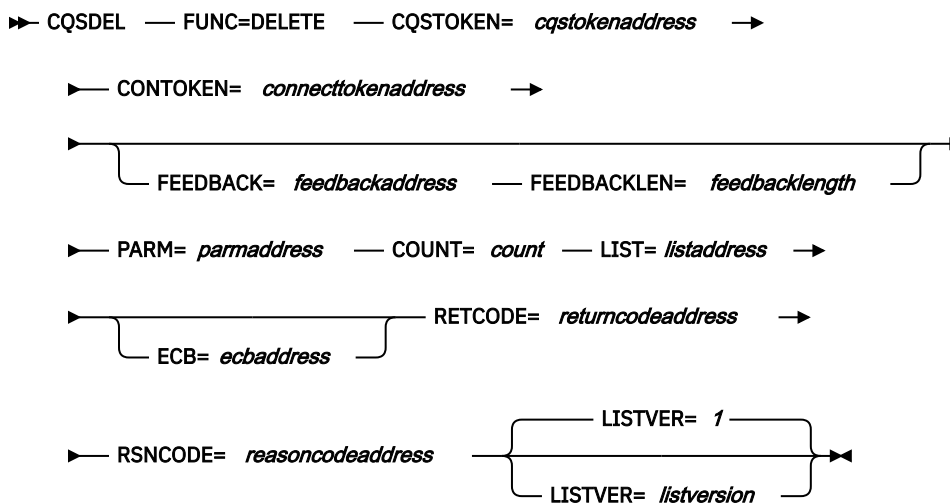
CQSDEL FUNC=DELETE CQSTOKEN= *cqstokenaddress*

CONTOKEN= *connecttokenaddress*

FEEDBACK= *feedbackaddress* FEEDBACKLEN= *feedbacklength*

PARM= *parmaddress* COUNT= *count* LIST= *listaddress*

ECB= *ecbaddress* RETCODE= *returncodeaddress*

RSNCODE= *reasoncodeaddress* LISTVER= *1*

LISTVER= *listversion*